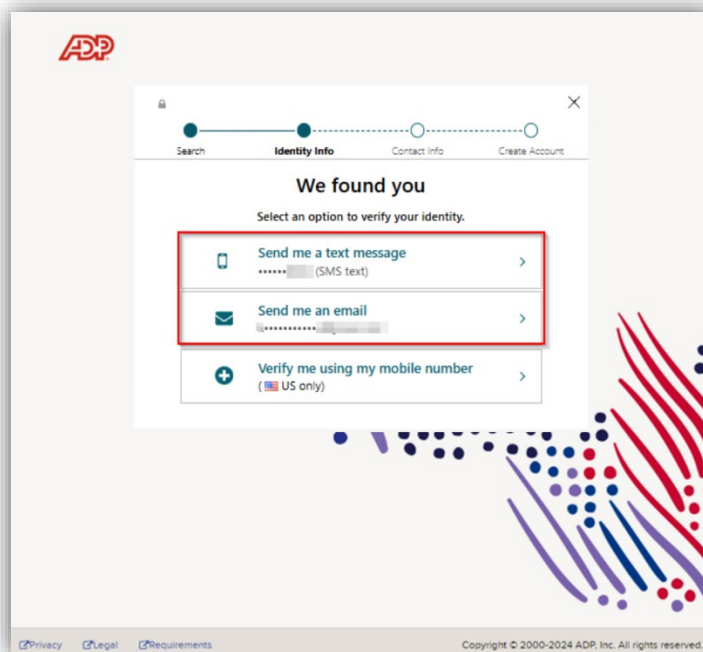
ADP

Search
Identity Info
Contact Info
Create Account

We found you

Select an option to verify your identity.

Send me a text message
•••••• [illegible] (SMS text)

Send me an email
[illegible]•••••••••••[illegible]

Verify me using my mobile number
( US only)

Privacy Legal Requirements

Copyright © 2000-2024 ADP, Inc. All rights reserved.